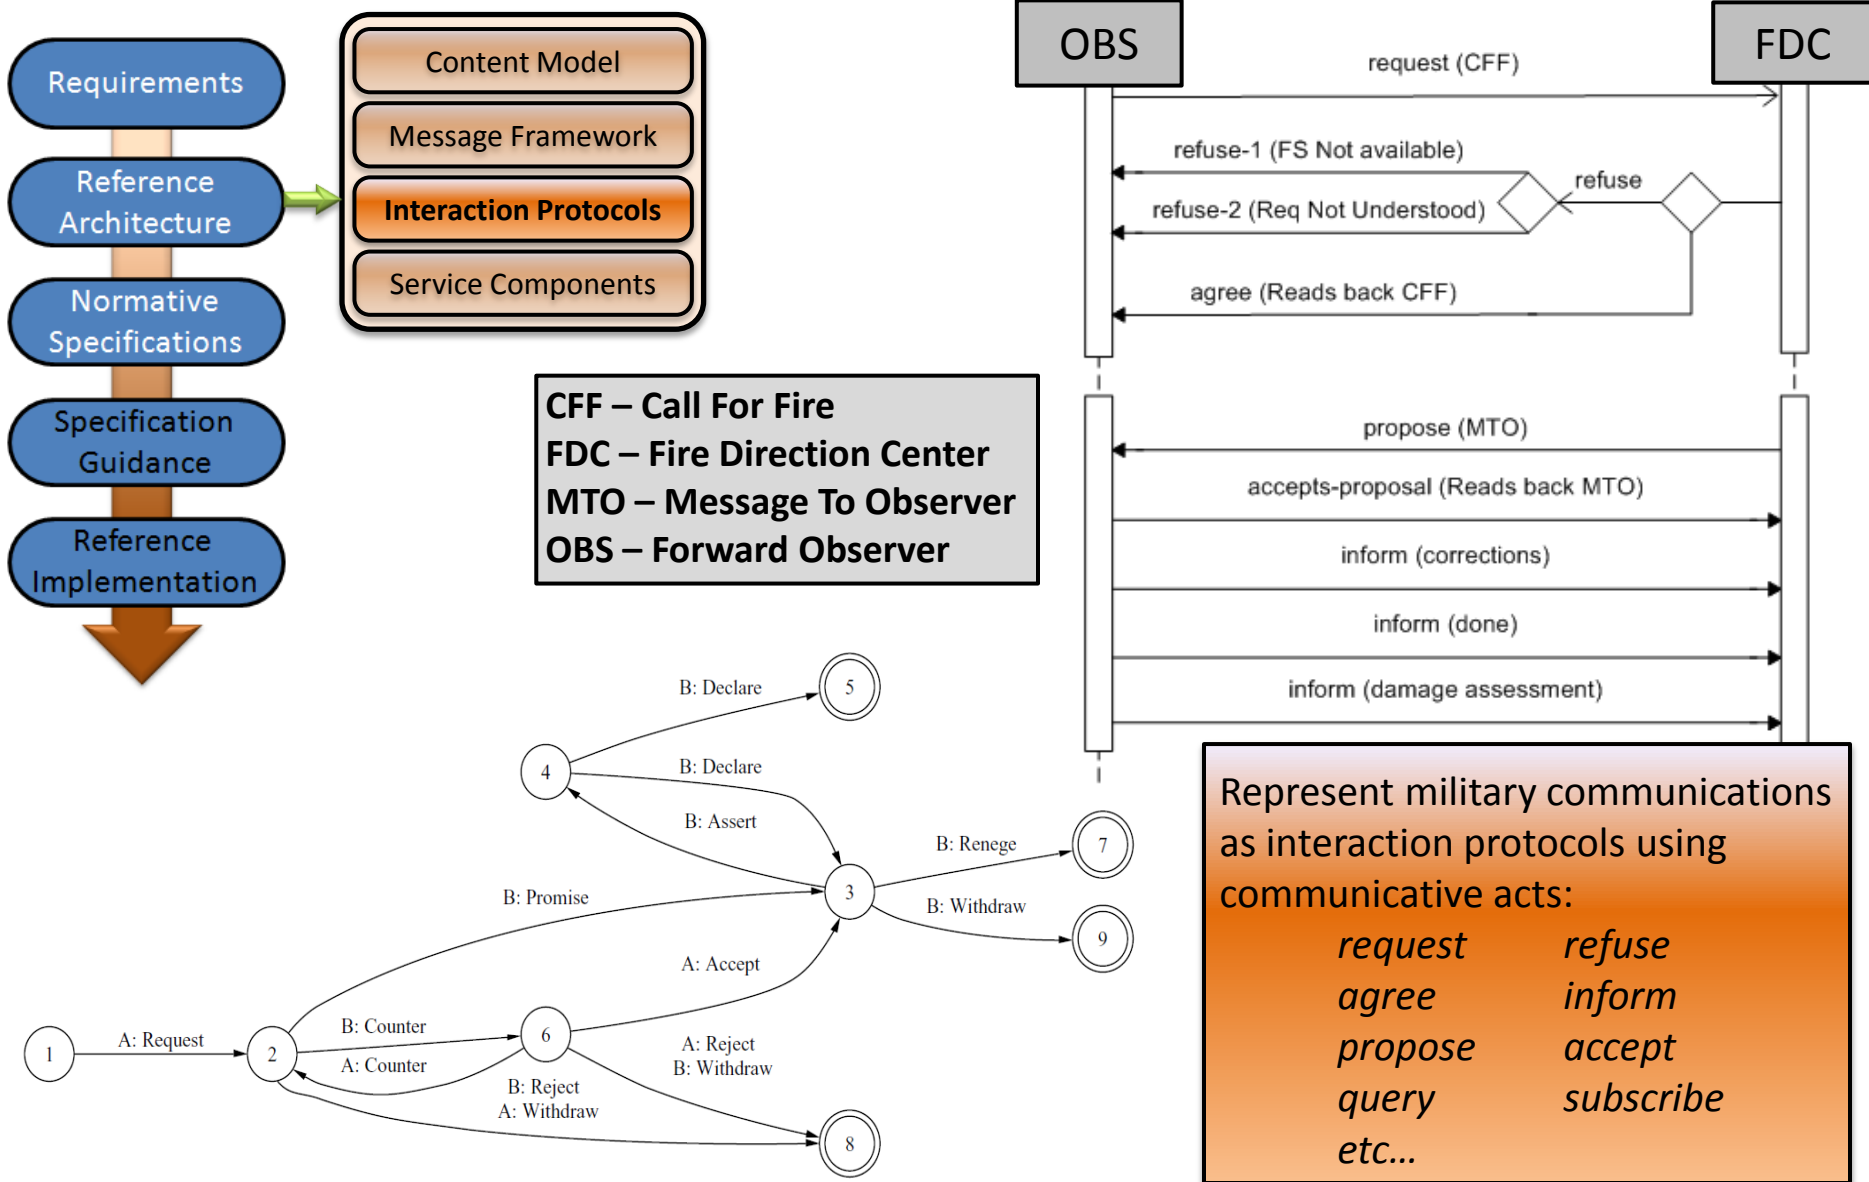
Requirements

Reference Architecture

Normative Specifications

Specification Guidance

Reference Implementation

Content Model

Message Framework

Interaction Protocols

Service Components

OBS

FDC

request (CFF)

refuse-1 (FS Not available)

refuse

refuse-2 (Req Not Understood)

agree (Reads back CFF)

propose (MTO)

accepts-proposal (Reads back MTO)

inform (corrections)

inform (done)

inform (damage assessment)

CFF – Call For Fire
FDC – Fire Direction Center
MTO – Message To Observer
OBS – Forward Observer

B: Declare

5

4

B: Declare

B: Assert

B: Renege

7

3

B: Promise

B: Withdraw

9

A: Accept

1

A: Request

2

B: Counter

A: Counter

6

A: Reject
B: Withdraw

B: Reject
A: Withdraw

8

Represent military communications as interaction protocols using communicative acts:

request refuse
agree inform
propose accept
query subscribe
etc...